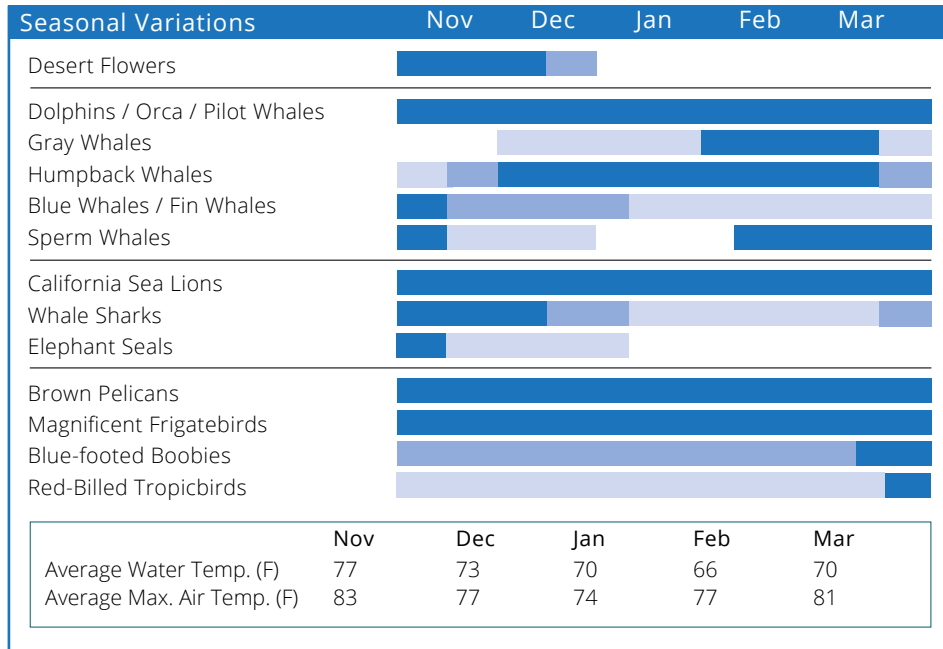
Seasonal Variations Nov Dec Jan Feb Mar

Desert Flowers

Dolphins / Orca / Pilot Whales
Gray Whales
Humpback Whales
Blue Whales / Fin Whales
Sperm Whales

California Sea Lions
Whale Sharks
Elephant Seals

Brown Pelicans
Magnificent Frigatebirds
Blue-footed Boobies
Red-Billed Tropicbirds

| | Nov | Dec | Jan | Feb | Mar |
|---|---|---|---|---|---|
| Average Water Temp. (F) | 77 | 73 | 70 | 66 | 70 |
| Average Max. Air Temp. (F) | 83 | 77 | 74 | 77 | 81 |